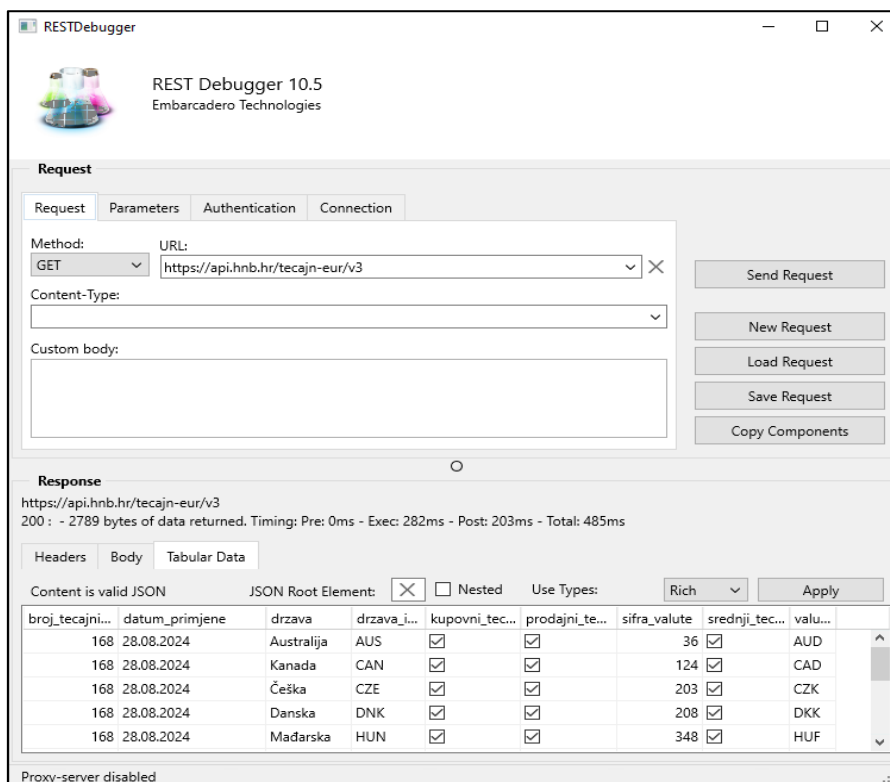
RESTDebugger

REST Debugger 10.5
Embarcadero Technologies

Request

Request | Parameters | Authentication | Connection

Method:
GET

URL:
https://api.hnb.hr/tecajn-eur/v3

Content-Type:

Custom body:

Send Request
New Request
Load Request
Save Request
Copy Components

Response
https://api.hnb.hr/tecajn-eur/v3
200 : - 2789 bytes of data returned. Timing: Pre: 0ms - Exec: 282ms - Post: 203ms - Total: 485ms

Headers | Body | Tabular Data

Content is valid JSON | JSON Root Element: | Nested | Use Types: | Rich | Apply

| broj_tecajni... | datum_primjene | drzava | drzava_i... | kupovni_tec... | prodajni_te... | sifra_valute | srednji_tec... | valu... |
|---|---|---|---|---|---|---|---|---|
| 168 | 28.08.2024 | Australija | AUS | ☑ | ☑ | 36 | ☑ | AUD |
| 168 | 28.08.2024 | Kanada | CAN | ☑ | ☑ | 124 | ☑ | CAD |
| 168 | 28.08.2024 | Češka | CZE | ☑ | ☑ | 203 | ☑ | CZK |
| 168 | 28.08.2024 | Danska | DNK | ☑ | ☑ | 208 | ☑ | DKK |
| 168 | 28.08.2024 | Mađarska | HUN | ☑ | ☑ | 348 | ☑ | HUF |

Proxy-server disabled